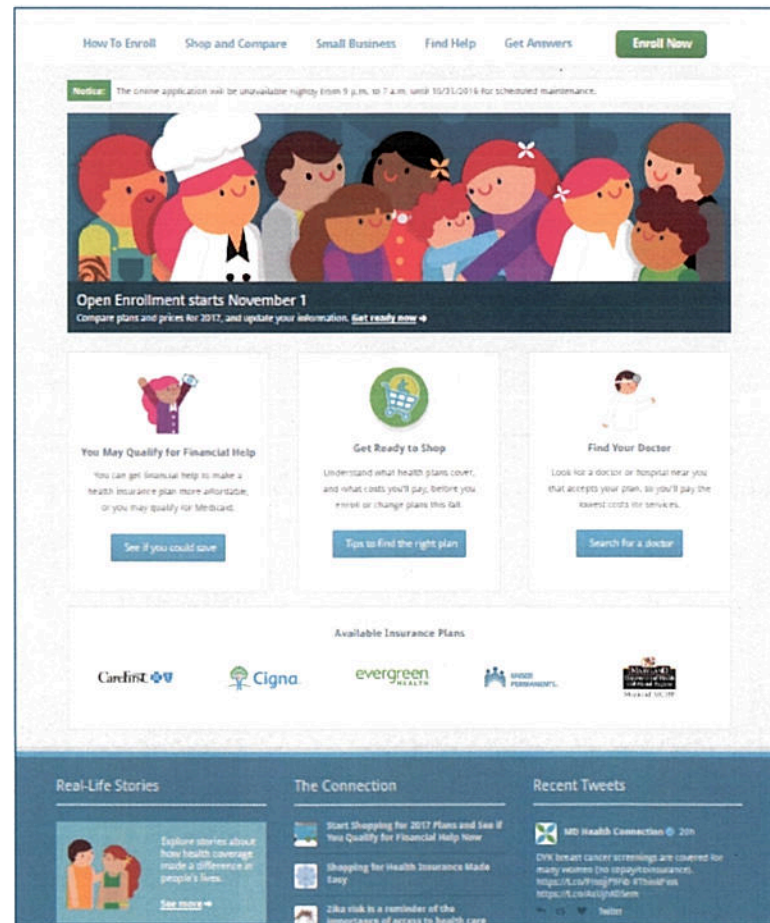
How To Enroll Shop and Compare Small Business Find Help Get Answers Enroll Now

Notice: The online application will be unavailable nightly from 9 p.m. to 7 a.m. until 10/31/2016 for scheduled maintenance.

Open Enrollment starts November 1
Compare plans and prices for 2017, and update your information. Get ready now →

You May Qualify for Financial Help
You can get financial help to make a health insurance plan more affordable, or you may qualify for Medicaid.
See if you could save

Get Ready to Shop
Understand what health plans cover, and what costs you'll pay, before you enroll or change plans this fall.
Tips to find the right plan

Find Your Doctor
Look for a doctor or hospital near you that accepts your plan, so you'll pay the lowest costs for services.
Search for a doctor

Available Insurance Plans
CareFirst Cigna evergreen HEALTH KAISER PERMANENTE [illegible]

Real-Life Stories
Explore stories about how health coverage made a difference in people's lives.
See more →

The Connection
Start Shopping for 2017 Plans and See if You Qualify for Financial Help Now
Shopping for Health Insurance Made Easy
Zika risk is a reminder of the importance of access to health care

Recent Tweets
MD Health Connection 20h
DYK breast cancer screenings are covered for many women (no copay/coinsurance). https://t.co/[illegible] #ThinkPink https://t.co/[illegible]
Twitter